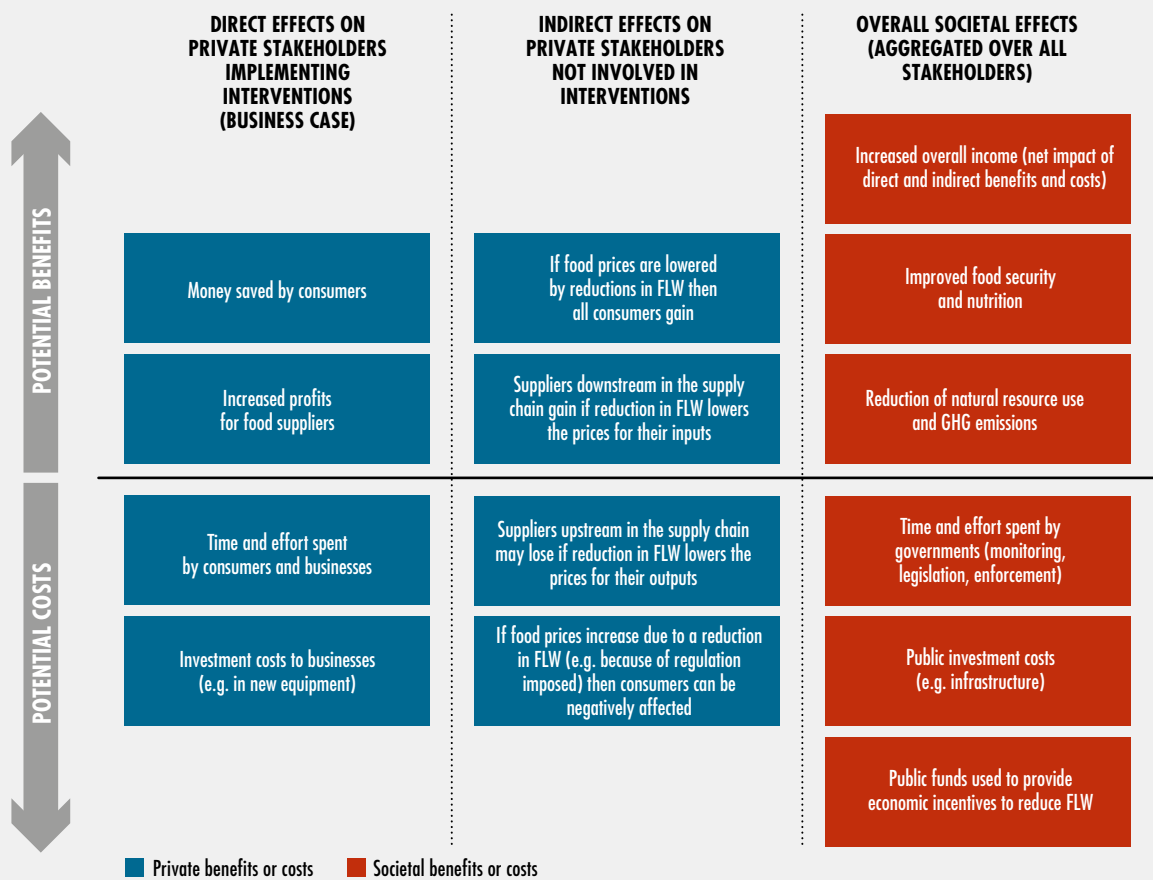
DIRECT EFFECTS ON PRIVATE STAKEHOLDERS IMPLEMENTING INTERVENTIONS (BUSINESS CASE)

INDIRECT EFFECTS ON PRIVATE STAKEHOLDERS NOT INVOLVED IN INTERVENTIONS

OVERALL SOCIETAL EFFECTS (AGGREGATED OVER ALL STAKEHOLDERS)

POTENTIAL BENEFITS

Increased overall income (net impact of direct and indirect benefits and costs)

Money saved by consumers

If food prices are lowered by reductions in FLW then all consumers gain

Improved food security and nutrition

Increased profits for food suppliers

Suppliers downstream in the supply chain gain if reduction in FLW lowers the prices for their inputs

Reduction of natural resource use and GHG emissions

POTENTIAL COSTS

Time and effort spent by consumers and businesses

Suppliers upstream in the supply chain may lose if reduction in FLW lowers the prices for their outputs

Time and effort spent by governments (monitoring, legislation, enforcement)

Investment costs to businesses (e.g. in new equipment)

If food prices increase due to a reduction in FLW (e.g. because of regulation imposed) then consumers can be negatively affected

Public investment costs (e.g. infrastructure)

Public funds used to provide economic incentives to reduce FLW

Private benefits or costs

Societal benefits or costs